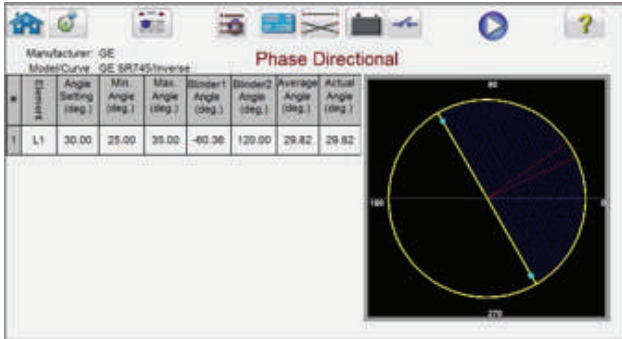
Manufacturer: GE
Model/Curve: GE SR745/Inverse

Phase Directional

| # | Element | Angle Setting (deg.) | Min Angle (deg.) | Max Angle (deg.) | Binder1 Angle (deg.) | Binder2 Angle (deg.) | Average Angle (deg.) | Actual Angle (deg.) |
|---|---|---|---|---|---|---|---|---|
| 1 | L1 | 30.00 | 25.00 | 35.00 | -60.36 | 120.00 | 29.82 | 29.82 |

90
180
0
270